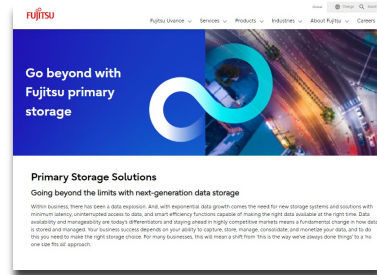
FUJITSU

Home   Global   Search

Fujitsu Uvance   Services   Products   Industries   About Fujitsu   Careers

Go beyond with Fujitsu primary storage

Primary Storage Solutions

Going beyond the limits with next-generation data storage

Within business, there has been a data explosion. And, with exponential data growth comes the need for new storage systems and solutions with minimum latency, uninterrupted access to data, and smart efficiency functions capable of making the right data available at the right time. Data availability and manageability are today's differentiators and staying ahead in highly competitive markets means a fundamental change in how data is stored and managed. Your business success depends on your ability to capture, store, manage, consolidate, and monetize your data, and to do this you need to make the right storage choice. For many businesses, this will mean a shift from 'this is the way we've always done things' to a 'no one size fits all' approach.